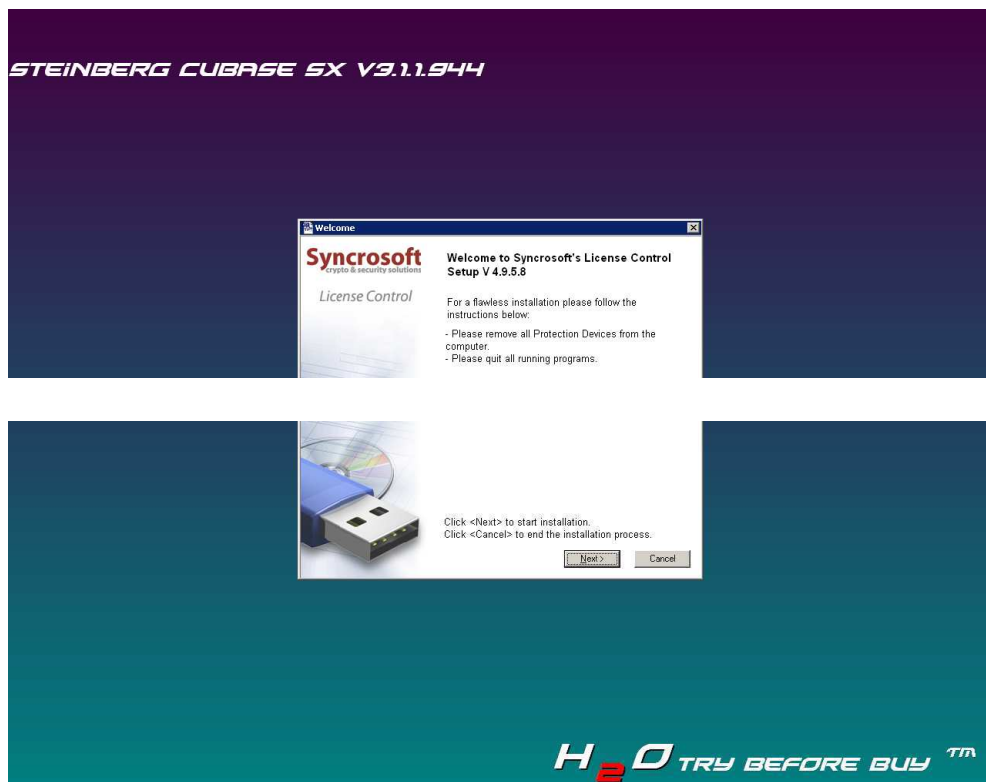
STEINBERG CUBASE SX V3.1.1.944

Welcome

Syncrosoft
crypto & security solutions

License Control

Welcome to Syncrosoft's License Control Setup V 4.9.5.8

For a flawless installation please follow the instructions below:

- Please remove all Protection Devices from the computer.
- Please quit all running programs.

Click <Next> to start installation.
Click <Cancel> to end the installation process.

Next >

Cancel

$H_2O$ TRY BEFORE BUY TM